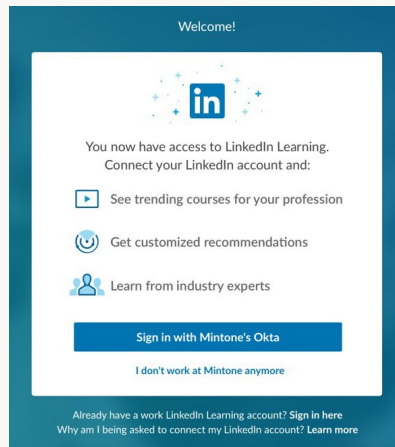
Welcome!

in

You now have access to LinkedIn Learning. Connect your LinkedIn account and:

See trending courses for your profession

Get customized recommendations

Learn from industry experts

Sign in with Mintone's Okta

I don't work at Mintone anymore

Already have a work LinkedIn Learning account? Sign in here
Why am I being asked to connect my LinkedIn account? Learn more